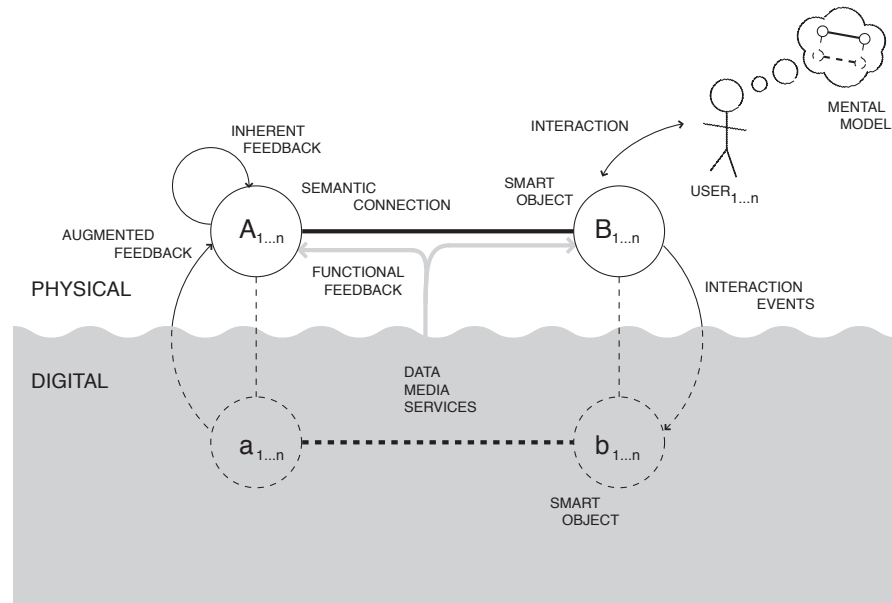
MENTAL MODEL

INTERACTION

USER$_{1...n}$

INHERENT FEEDBACK

SEMANTIC CONNECTION

SMART OBJECT

AUGMENTED FEEDBACK

$A_{1...n}$

$B_{1...n}$

FUNCTIONAL FEEDBACK

PHYSICAL

INTERACTION EVENTS

DIGITAL

DATA MEDIA SERVICES

$a_{1...n}$

$b_{1...n}$

SMART OBJECT